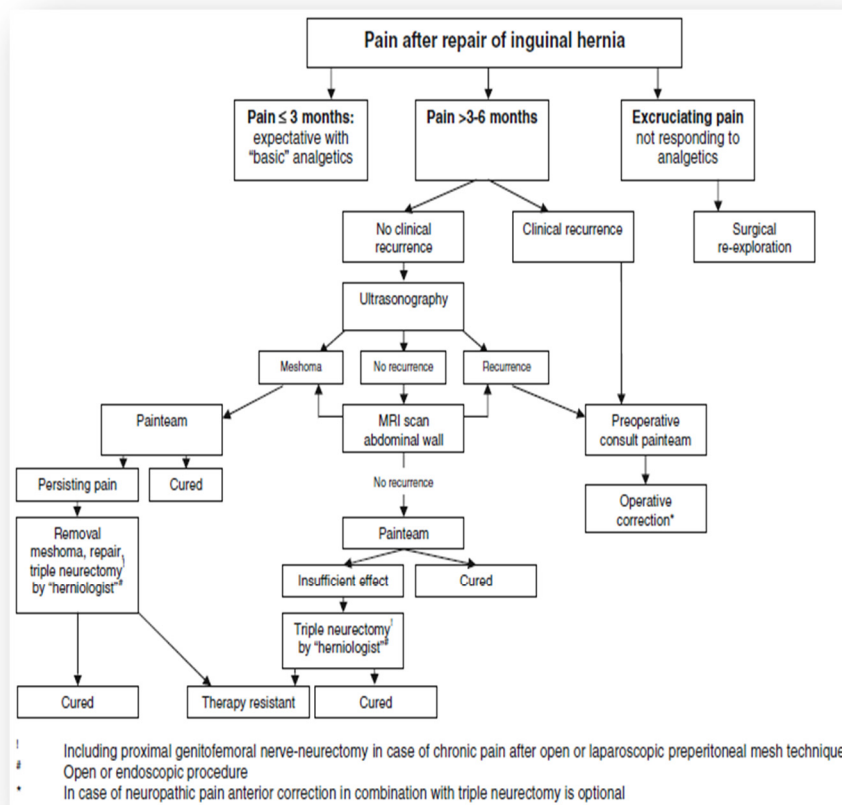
Pain after repair of inguinal hernia

Pain ≤ 3 months: expectative with "basic" analgetics

Pain >3-6 months

Excruciating pain not responding to analgetics

No clinical recurrence

Clinical recurrence

Surgical re-exploration

Ultrasonography

Meshoma

No recurrence

Recurrence

Painteam

MRI scan abdominal wall

Preoperative consult painteam

Persisting pain

Cured

No recurrence

Operative correction*

Removal meshoma, repair, triple neurectomy$^!$ by "herniologist"$^\#$

Painteam

Insufficient effect

Cured

Triple neurectomy$^!$ by "herniologist"$^\#$

Cured

Therapy resistant

Cured

! Including proximal genitofemoral nerve-neurectomy in case of chronic pain after open or laparoscopic preperitoneal mesh technique

# Open or endoscopic procedure

* In case of neuropathic pain anterior correction in combination with triple neurectomy is optional